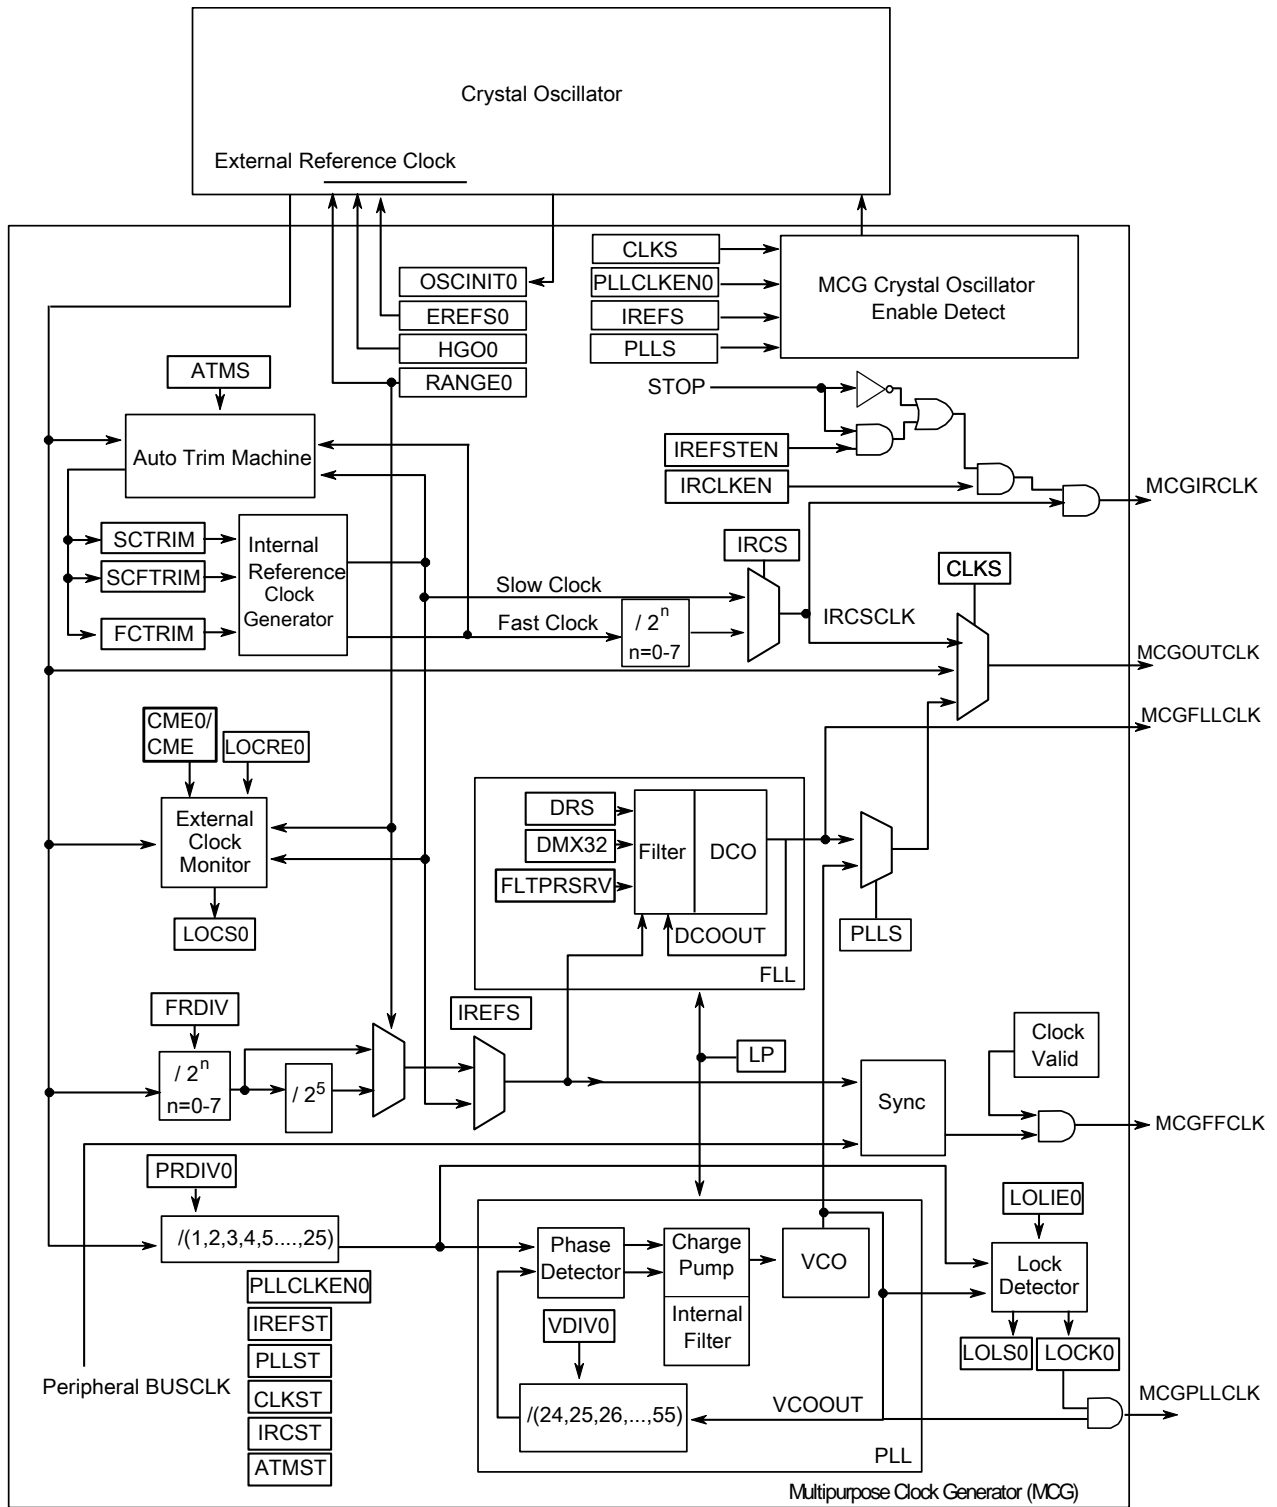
Crystal Oscillator

External Reference Clock

OSCINIT0

EREFS0

HGO0

RANGE0

CLKS

PLLCLKEN0

IREFS

PLLS

MCG Crystal Oscillator Enable Detect

STOP

ATMS

Auto Trim Machine

IREFSTEN

IRCLKEN

MCGIRCLK

SCTRIM

SCFTRIM

FCTRIM

Internal Reference Clock Generator

IRCS

CLKS

Slow Clock

Fast Clock

/ $2^n$
n=0-7

IRCSCLK

MCGOUTCLK

MCGFLLCLK

CME0/
CME

LOCRE0

External Clock Monitor

LOCS0

DRS

DMX32

FLTPRSRV

Filter

DCO

DCOOUT

FLL

PLLS

FRDIV

/ $2^n$
n=0-7

/ $2^5$

IREFS

LP

Clock Valid

Sync

MCGFFCLK

PRDIV0

/(1,2,3,4,5....,25)

LOLIE0

Phase Detector

Charge Pump

Internal Filter

VCO

Lock Detector

PLLCLKEN0

IREFST

PLLST

CLKST

IRCST

ATMST

VDIV0

LOLS0

LOCK0

Peripheral BUSCLK

/(24,25,26,...,55)

VCOOUT

MCGPLLCLK

PLL

Multipurpose Clock Generator (MCG)